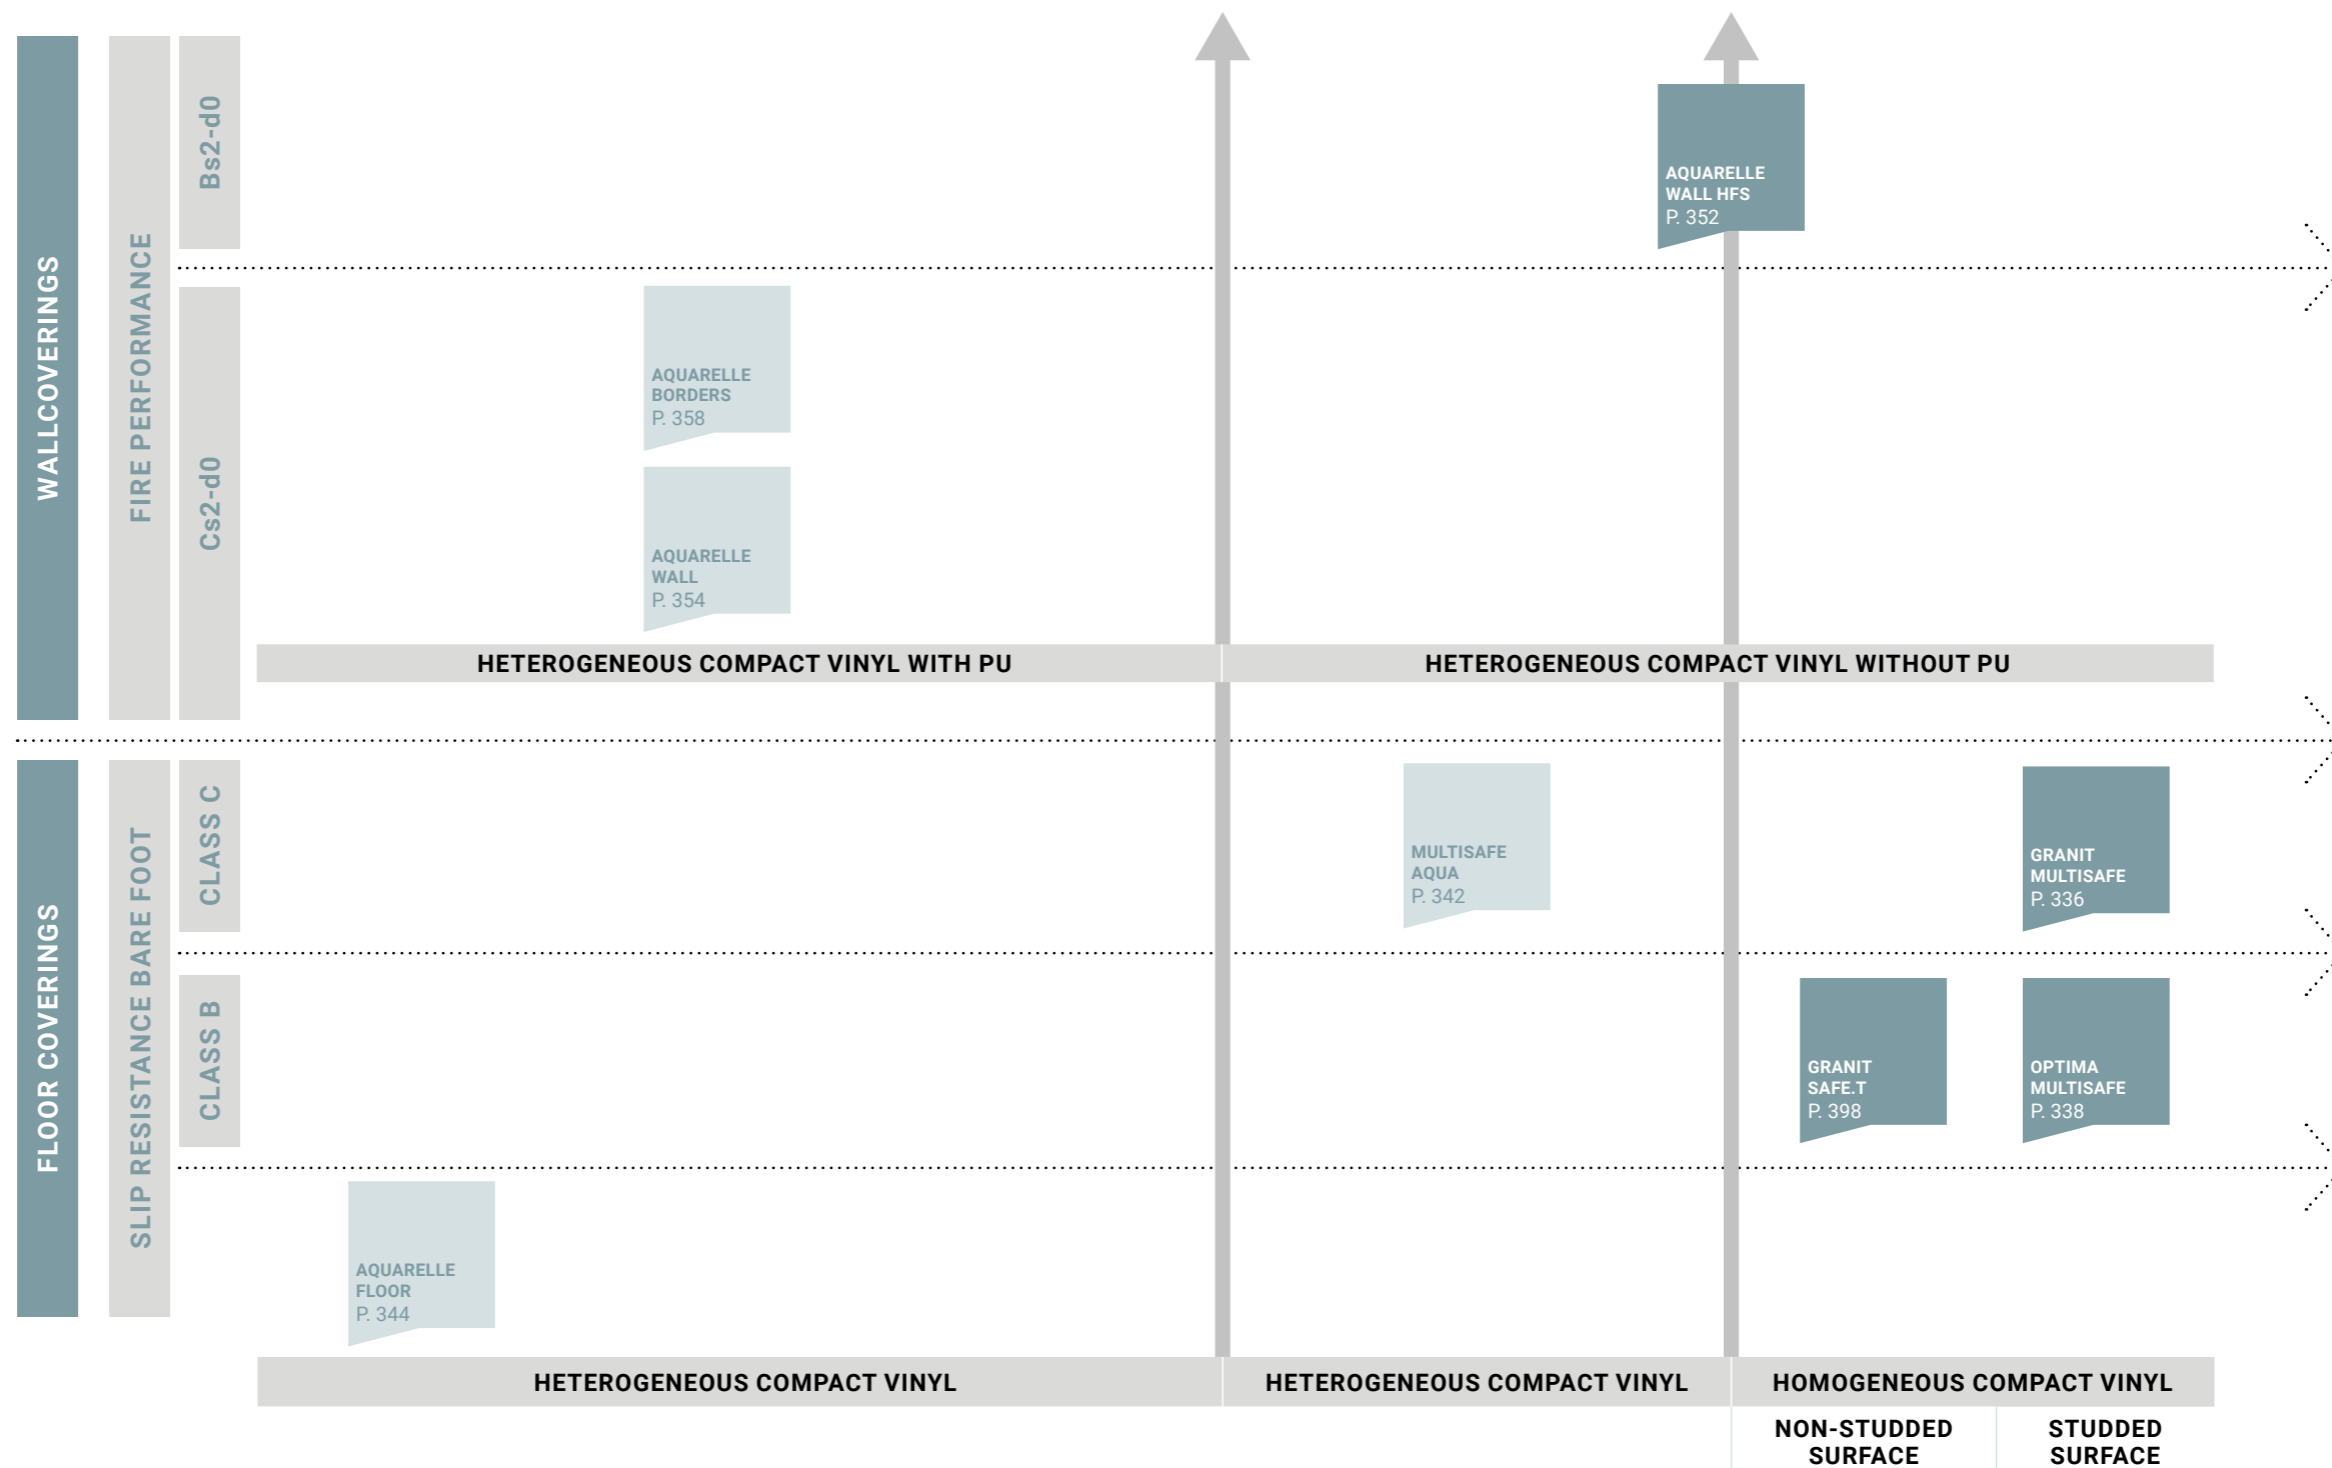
WALLCOVERINGS

FIRE PERFORMANCE

Bs2-d0

Cs2-d0

AQUARELLE WALL HFS P. 352

AQUARELLE BORDERS P. 358

AQUARELLE WALL P. 354

HETEROGENEOUS COMPACT VINYL WITH PU

HETEROGENEOUS COMPACT VINYL WITHOUT PU

FLOOR COVERINGS

SLIP RESISTANCE BARE FOOT

CLASS C

CLASS B

MULTISAFE AQUA P. 342

GRANIT MULTISAFE P. 336

GRANIT SAFE.T P. 398

OPTIMA MULTISAFE P. 338

AQUARELLE FLOOR P. 344

HETEROGENEOUS COMPACT VINYL

HETEROGENEOUS COMPACT VINYL

HOMOGENEOUS COMPACT VINYL

NON-STUDDED SURFACE

STUDDED SURFACE